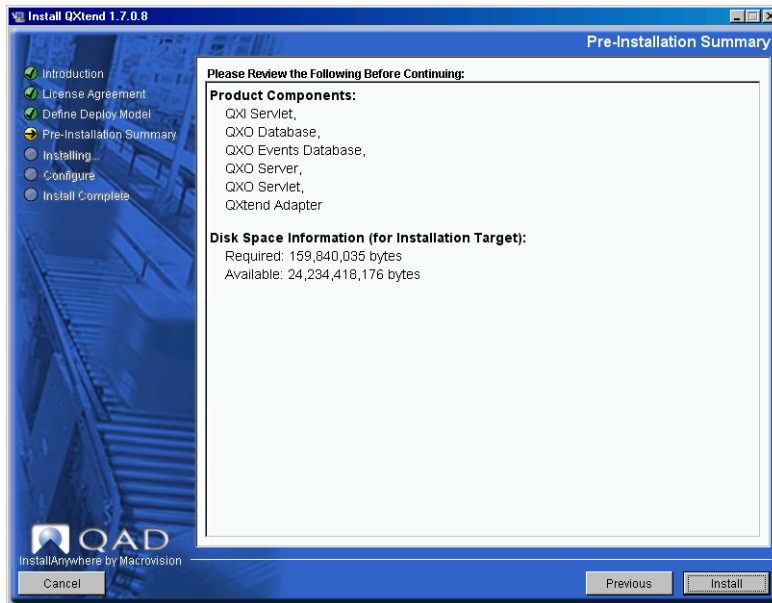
Install QXtend 1.7.0.8

Pre-Installation Summary

Introduction
License Agreement
Define Deploy Model
Pre-Installation Summary
Installing...
Configure
Install Complete

Please Review the Following Before Continuing:

Product Components:
QXI Servlet,
QXO Database,
QXO Events Database,
QXO Server,
QXO Servlet,
QXtend Adapter

Disk Space Information (for Installation Target):
Required: 159,840,035 bytes
Available: 24,234,418,176 bytes

QAD
InstallAnywhere by Macrovision

Cancel
Previous
Install